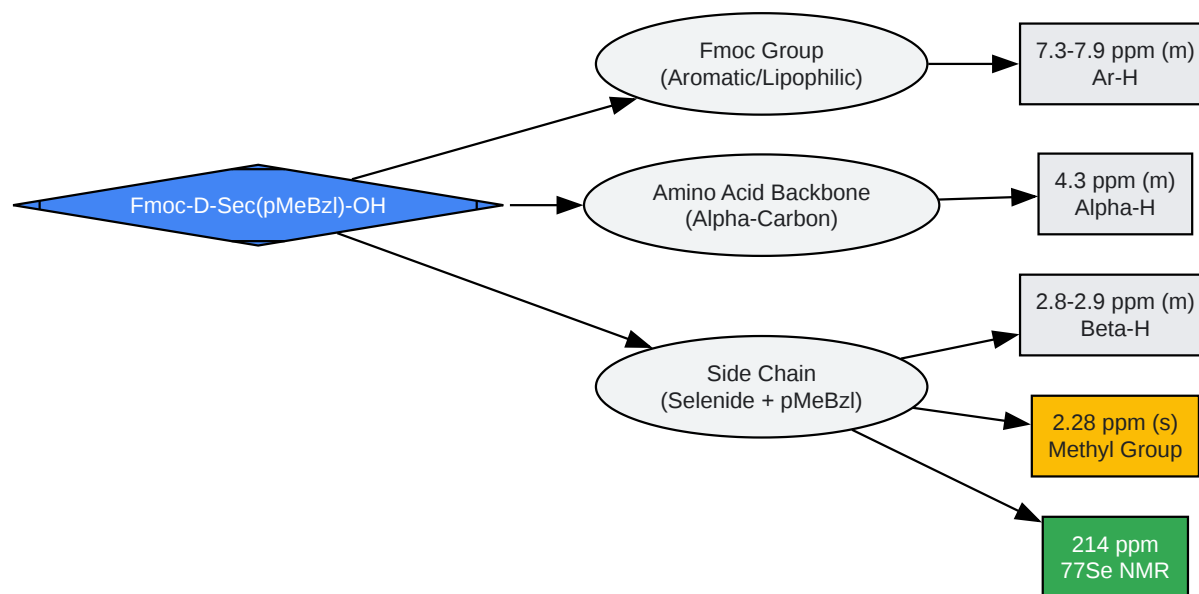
Fmoc-D-Sec(pMeBzl)-OH

Fmoc Group
(Aromatic/Lipophilic)

Amino Acid Backbone
(Alpha-Carbon)

Side Chain
(Selenide + pMeBzl)

7.3-7.9 ppm (m)
Ar-H

4.3 ppm (m)
Alpha-H

2.8-2.9 ppm (m)
Beta-H

2.28 ppm (s)
Methyl Group

214 ppm
77Se NMR